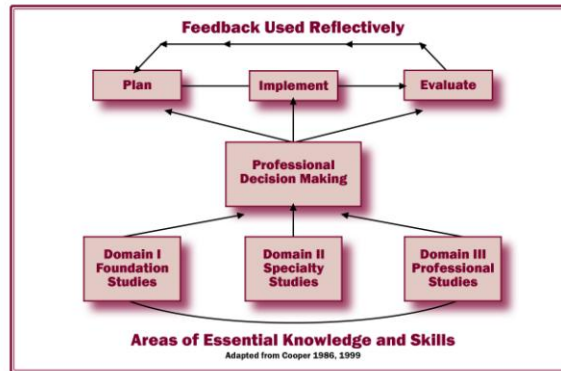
Feedback Used Reflectively

Plan

Implement

Evaluate

Professional Decision Making

Domain I Foundation Studies

Domain II Specialty Studies

Domain III Professional Studies

Areas of Essential Knowledge and Skills

Adapted from Cooper 1986, 1999